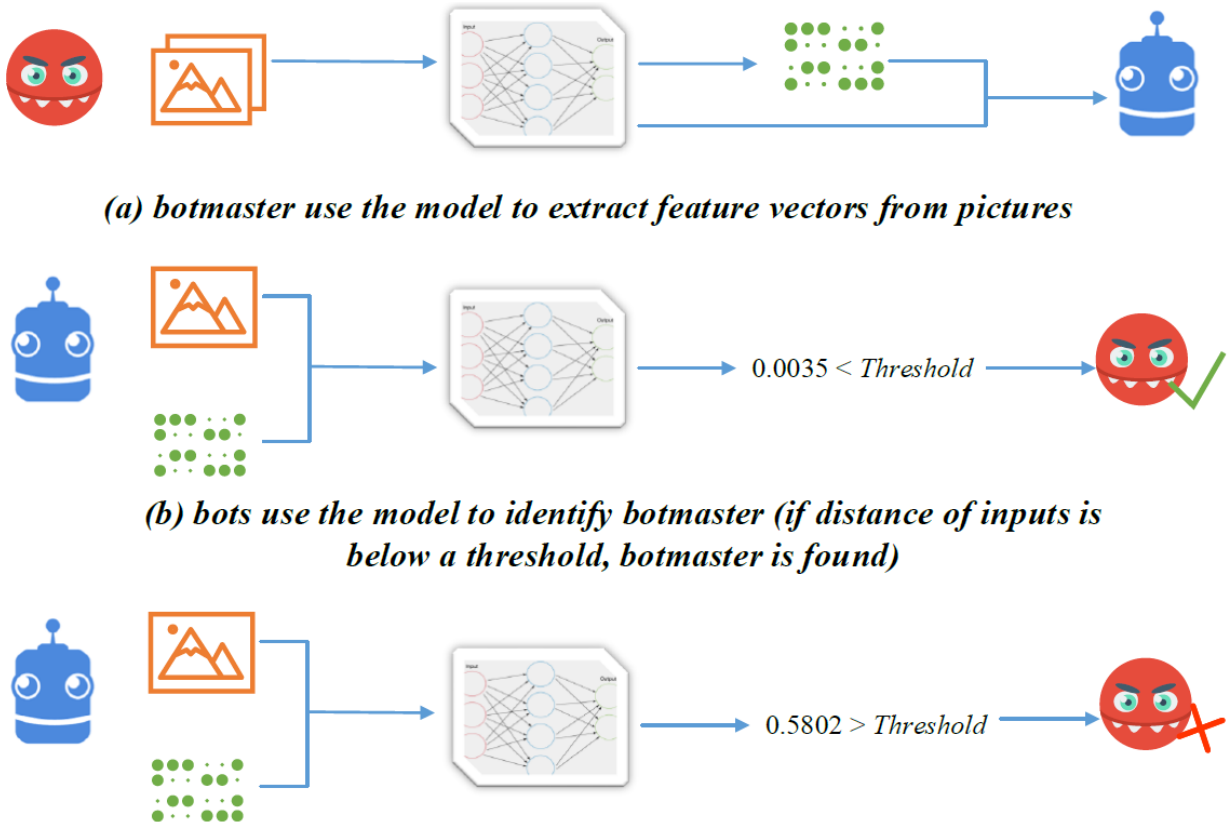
Input

Output

(a) botmaster use the model to extract feature vectors from pictures

Input

Output

0.0035 < *Threshold*

(b) bots use the model to identify botmaster (if distance of inputs is below a threshold, botmaster is found)

Input

Output

0.5802 > *Threshold*